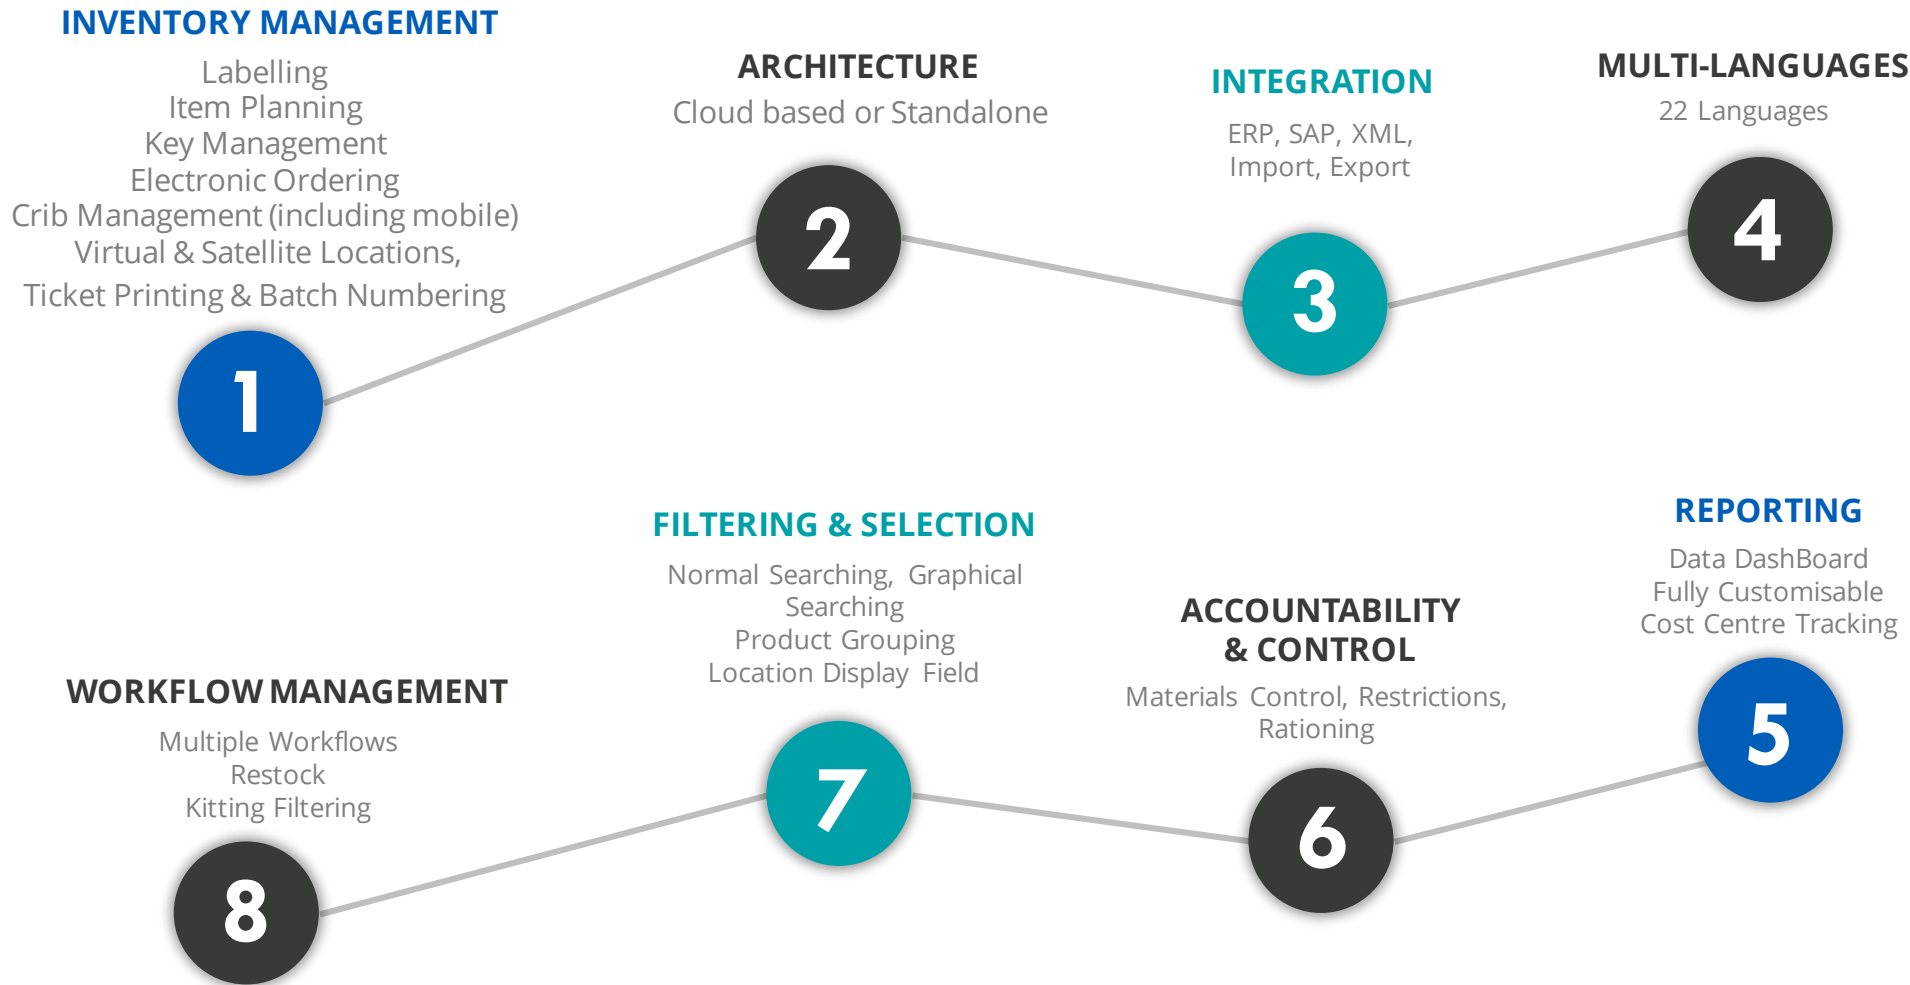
INVENTORY MANAGEMENT
Labelling
Item Planning
Key Management
Electronic Ordering
Crib Management (including mobile)
Virtual & Satellite Locations,
Ticket Printing & Batch Numbering

1

ARCHITECTURE
Cloud based or Standalone

2

INTEGRATION
ERP, SAP, XML,
Import, Export

3

MULTI-LANGUAGES
22 Languages

4

REPORTING
Data DashBoard
Fully Customisable
Cost Centre Tracking

5

ACCOUNTABILITY & CONTROL
Materials Control, Restrictions, Rationing

6

FILTERING & SELECTION
Normal Searching, Graphical Searching
Product Grouping
Location Display Field

7

WORKFLOW MANAGEMENT
Multiple Workflows
Restock
Kitting Filtering

8